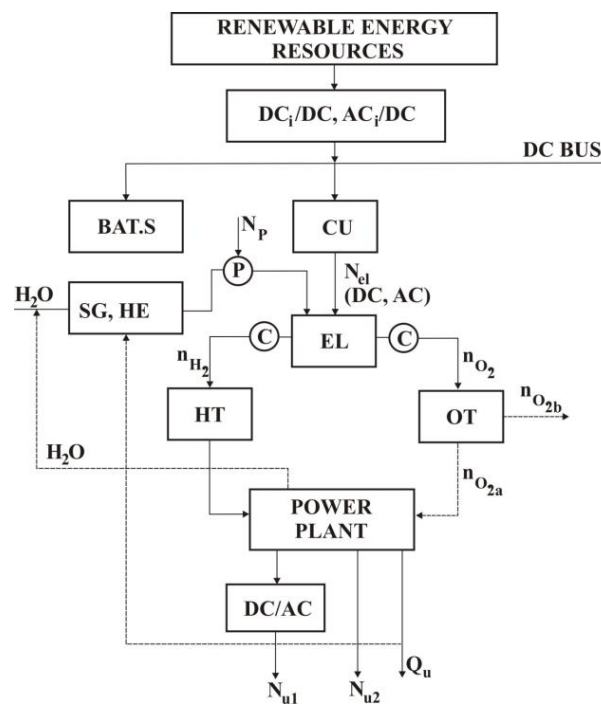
RENEWABLE ENERGY RESOURCES

$DC_i/DC$, $AC_i/DC$

DC BUS

BAT.S

CU

$N_P$

P

$N_{el}$ (DC, AC)

$H_2O$

SG, HE

C

EL

C

$n_{H_2}$

$n_{O_2}$

$n_{O_{2b}}$

HT

OT

$H_2O$

$n_{O_{2a}}$

POWER PLANT

DC/AC

$Q_u$

$N_{u1}$

$N_{u2}$